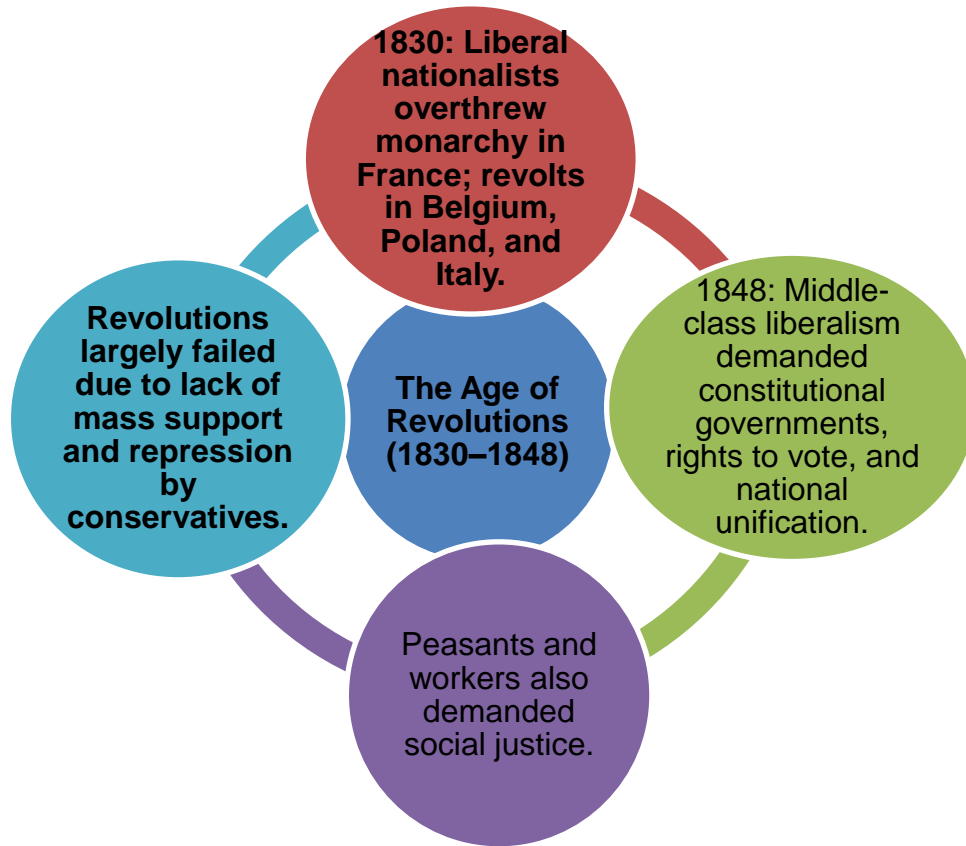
The Age of Revolutions (1830–1848)

1830: Liberal nationalists overthrew monarchy in France; revolts in Belgium, Poland, and Italy.

1848: Middle-class liberalism demanded constitutional governments, rights to vote, and national unification.

Peasants and workers also demanded social justice.

Revolutions largely failed due to lack of mass support and repression by conservatives.